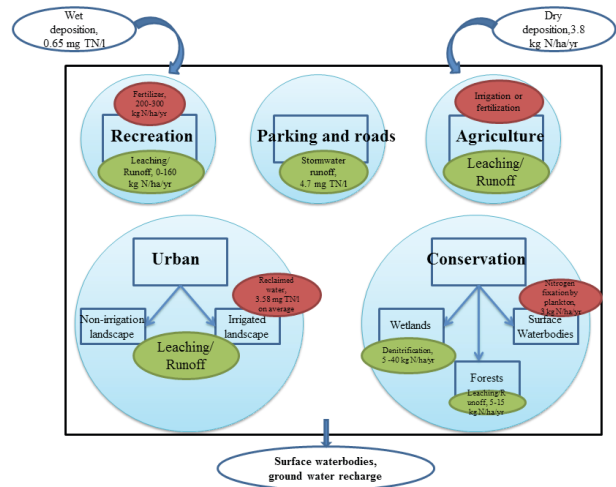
Wet deposition, 0.65 mg TN/l

Dry deposition, 3.8 kg N/ha/yr

Fertilizer, 200-300 kg N/ha/yr

Recreation

Leaching/ Runoff, 0-160 kg N/ha/yr

Parking and roads

Stormwater runoff, 4.7 mg TN/l

Irrigation or fertilization

Agriculture

Leaching/ Runoff

Urban

Reclaimed water, 3.58 mg TN/l on average

Non-irrigation landscape

Irrigated landscape

Leaching/ Runoff

Conservation

Nitrogen fixation by plankton, 1 kg N/ha/yr

Wetlands

Surface Waterbodies

Denitrification, 5 -40 kg N/ha/yr

Forests

Leaching/R unoff, 5-15 kg N/ha/yr

Surface waterbodies, ground water recharge